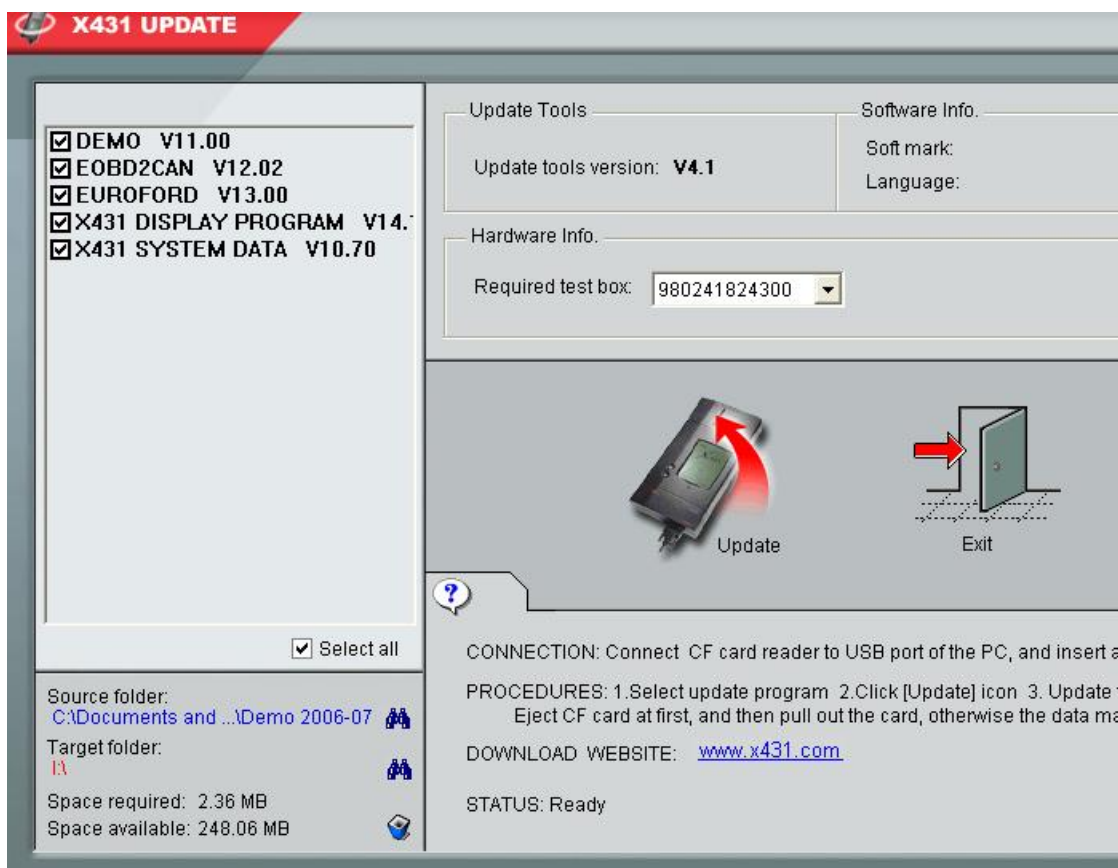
X431 UPDATE

☑DEMO V11.00
☑EOBD2CAN V12.02
☑EUROFORD V13.00
☑X431 DISPLAY PROGRAM V14.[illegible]
☑X431 SYSTEM DATA V10.70

☑ Select all

Source folder:
C:\Documents and ...\Demo 2006-07

Target folder:
I:\

Space required: 2.36 MB
Space available: 248.06 MB

Update Tools
Update tools version: V4.1

Software Info.
Soft mark:
Language:

Hardware Info.
Required test box: 980241824300

Update

Exit

?

CONNECTION: Connect CF card reader to USB port of the PC, and insert a

PROCEDURES: 1.Select update program 2.Click [Update] icon 3. Update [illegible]
Eject CF card at first, and then pull out the card, otherwise the data ma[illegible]

DOWNLOAD WEBSITE: www.x431.com

STATUS: Ready